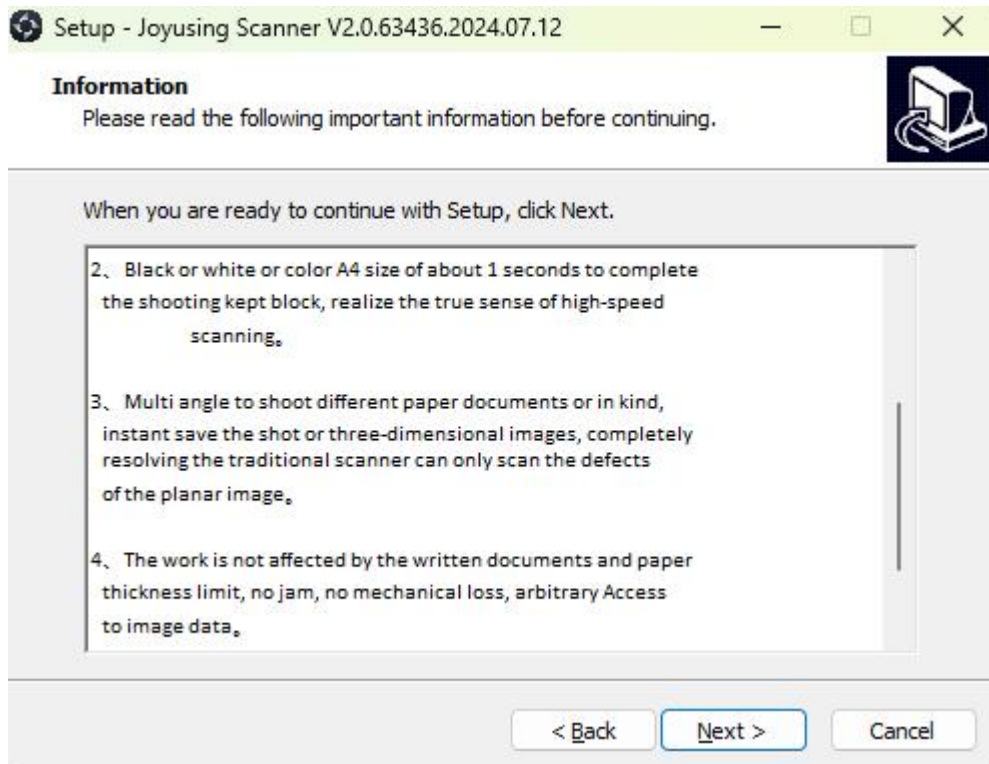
Setup - Joyusing Scanner V2.0.63436.2024.07.12

Information
Please read the following important information before continuing.

When you are ready to continue with Setup, click Next.

2、Black or white or color A4 size of about 1 seconds to complete the shooting kept block, realize the true sense of high-speed scanning。

3、Multi angle to shoot different paper documents or in kind, instant save the shot or three-dimensional images, completely resolving the traditional scanner can only scan the defects of the planar image。

4、The work is not affected by the written documents and paper thickness limit, no jam, no mechanical loss, arbitrary Access to image data。

< Back
Next >
Cancel